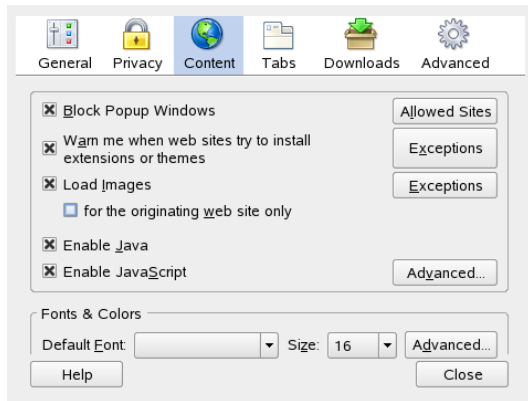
General Privacy Content Tabs Downloads Advanced

Block Popup Windows
Allowed Sites

Warn me when web sites try to install extensions or themes
Exceptions

Load Images
Exceptions

for the originating web site only

Enable Java

Enable JavaScript
Advanced...

Fonts & Colors

Default Font:
Size: 16
Advanced...

Help
Close